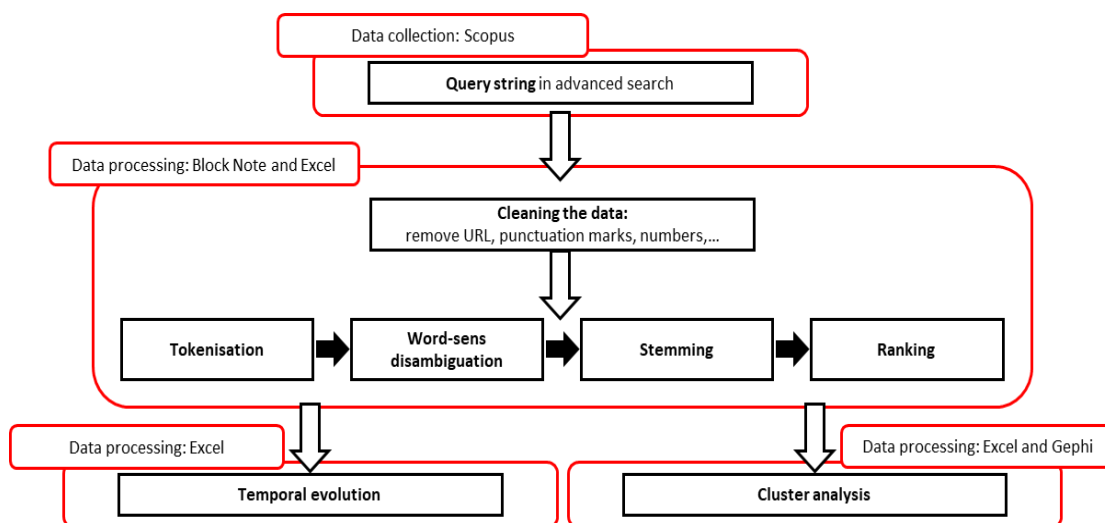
Data collection: Scopus

**Query string** in advanced search

Data processing: Block Note and Excel

**Cleaning the data:**
remove URL, punctuation marks, numbers,...

**Tokenisation**

**Word-sens disambiguation**

**Stemming**

**Ranking**

Data processing: Excel

**Temporal evolution**

Data processing: Excel and Gephi

**Cluster analysis**